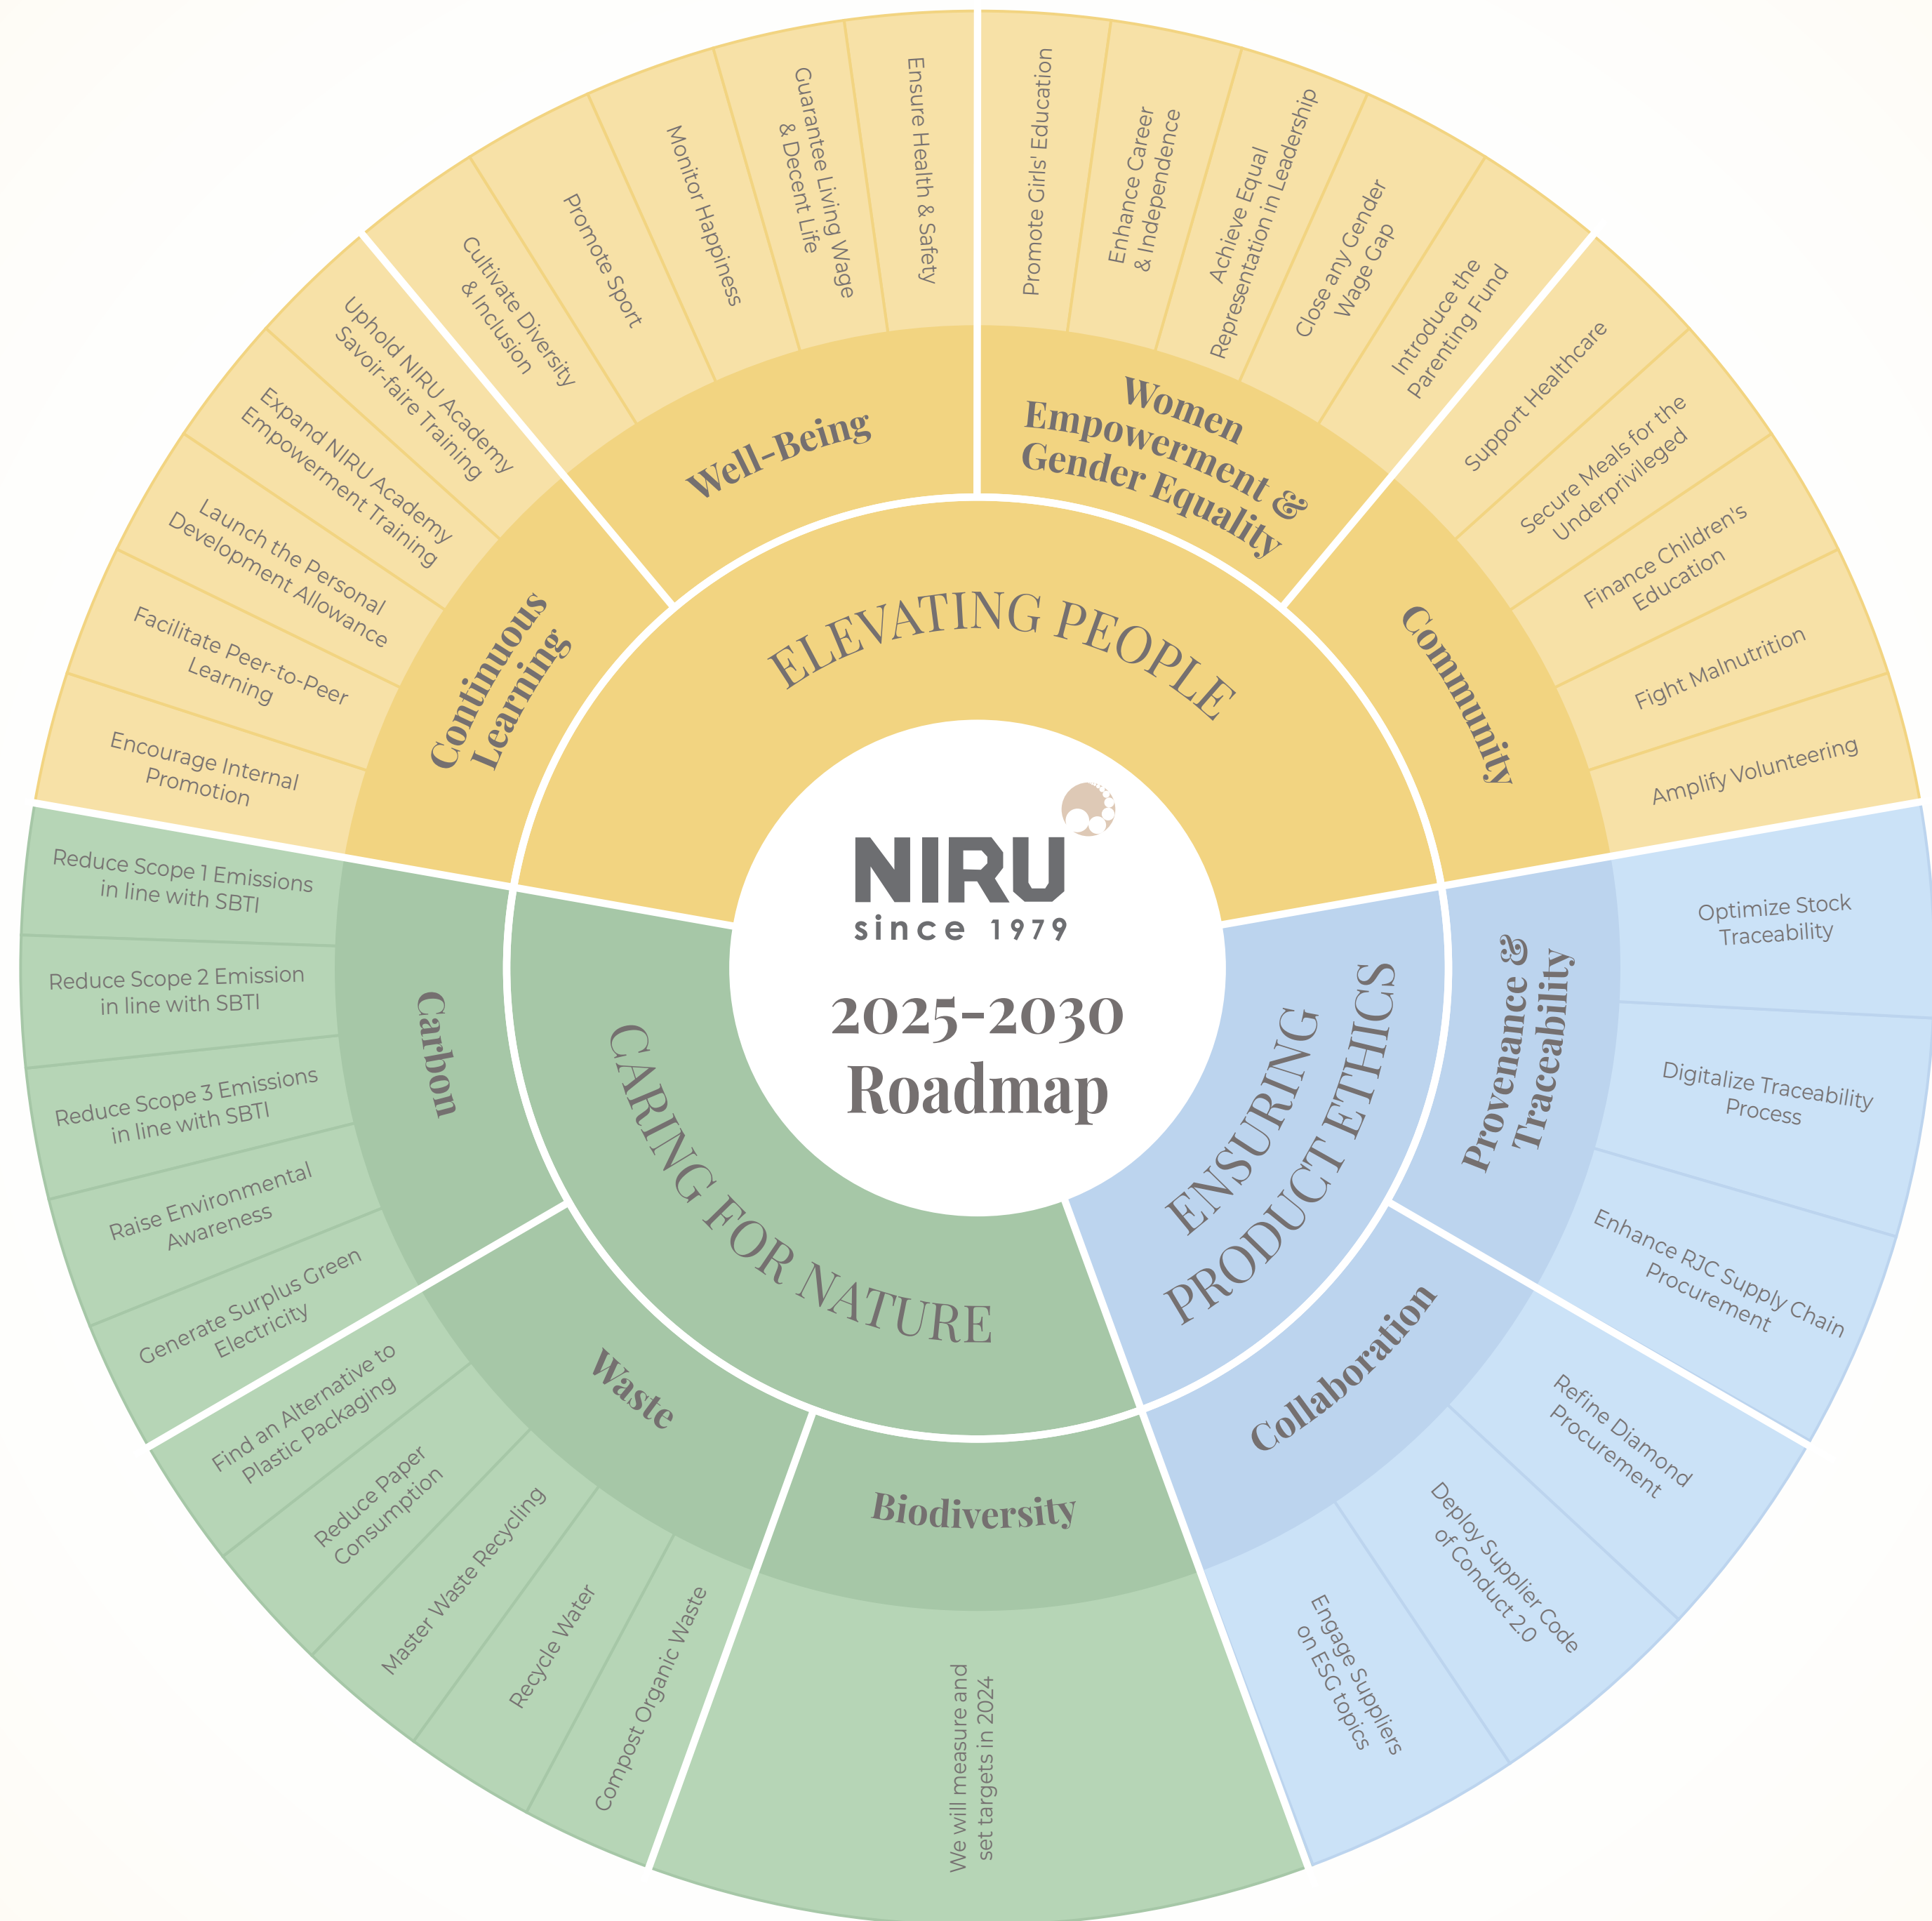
NIRU
since 1979

2025-2030
Roadmap

ELEVATING PEOPLE

Continuous Learning
Encourage Internal Promotion
Facilitate Peer-to-Peer Learning
Launch the Personal Development Allowance
Expand NIRU Academy Empowerment Training
Uphold NIRU Academy Savoir-faire Training

Well-Being
Cultivate Diversity & Inclusion
Promote Sport
Monitor Happiness
Guarantee Living Wage & Decent Life
Ensure Health & Safety

Women Empowerment & Gender Equality
Promote Girls' Education
Enhance Career & Independence
Achieve Equal Representation in Leadership
Close any Gender Wage Gap
Introduce the Parenting Fund

Community
Support Healthcare
Secure Meals for the Underprivileged
Finance Children's Education
Fight Malnutrition
Amplify Volunteering

ENSURING PRODUCT ETHICS

Provenance & Traceability
Optimize Stock Traceability
Digitalize Traceability Process
Enhance RJC Supply Chain Procurement

Collaboration
Refine Diamond Procurement
Deploy Supplier Code of Conduct 2.0
Engage Suppliers on ESG topics

CARING FOR NATURE

Biodiversity
We will measure and set targets in 2024

Waste
Compost Organic Waste
Recycle Water
Master Waste Recycling
Reduce Paper Consumption
Find an Alternative to Plastic Packaging

Carbon
Generate Surplus Green Electricity
Raise Environmental Awareness
Reduce Scope 3 Emissions in line with SBTI
Reduce Scope 2 Emission in line with SBTI
Reduce Scope 1 Emissions in line with SBTI